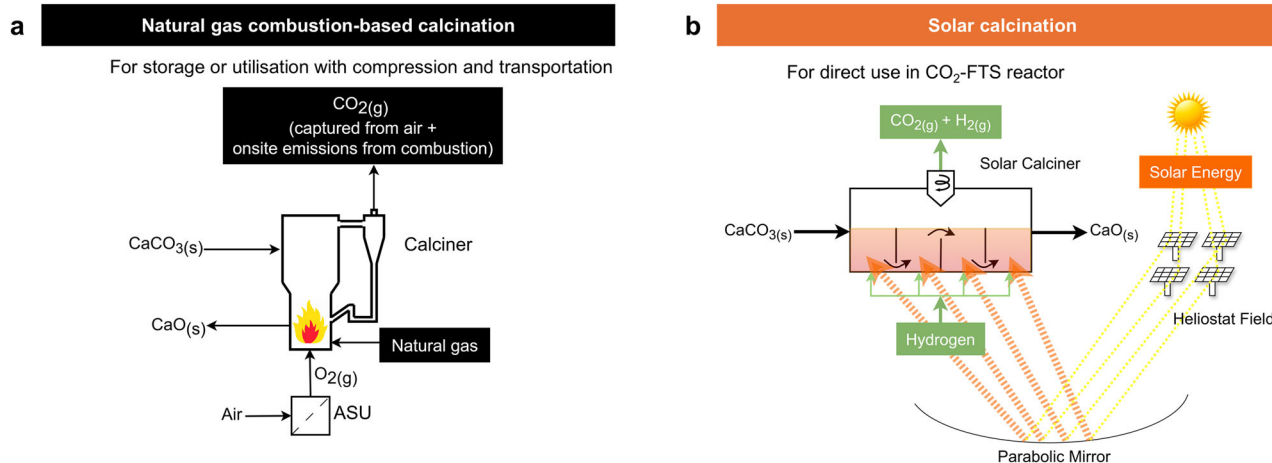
a

Natural gas combustion-based calcination

For storage or utilisation with compression and transportation

$CO_{2(g)}$ (captured from air + onsite emissions from combustion)

$CaCO_{3(s)}$

Calciner

$CaO_{(s)}$

Natural gas

$O_{2(g)}$

Air

ASU

b

Solar calcination

For direct use in $CO_2$-FTS reactor

$CO_{2(g)} + H_{2(g)}$

Solar Calciner

Solar Energy

$CaCO_{3(s)}$

$CaO_{(s)}$

Hydrogen

Heliostat Field

Parabolic Mirror